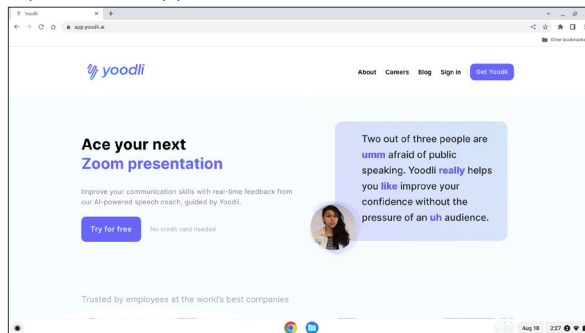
Yoodli
app.yoodli.ai
Other bookmarks

yoodli

About Careers Blog Sign in Get Yoodli

Ace your next
Zoom presentation

Improve your communication skills with real-time feedback from our AI-powered speech coach, guided by Yoodli.

Try for free No credit card needed

Two out of three people are umm afraid of public speaking. Yoodli really helps you like improve your confidence without the pressure of an uh audience.

Trusted by employees at the world's best companies

Aug 18 2:27